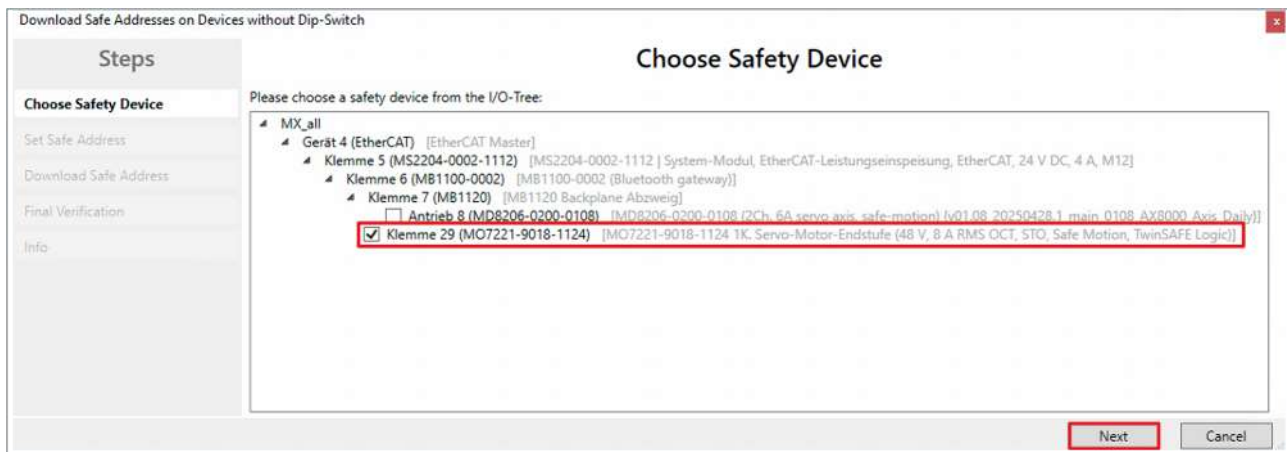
Download Safe Addresses on Devices without Dip-Switch

Steps

Choose Safety Device

Set Safe Address

Download Safe Address

Final Verification

Info

Choose Safety Device

Please choose a safety device from the I/O-Tree:

MX_all
Gerät 4 (EtherCAT) [EtherCAT Master]
Klemme 5 (MS2204-0002-1112) [MS2204-0002-1112 | System-Modul, EtherCAT-Leistungseinspeisung, EtherCAT, 24 V DC, 4 A, M12]
Klemme 6 (MB1100-0002) [MB1100-0002 (Bluetooth gateway)]
Klemme 7 (MB1120) [MB1120 Backplane Abzweig]
Antrieb 8 (MD8206-0200-0108) [MD8206-0200-0108 (2Ch. 6A servo axis, safe-motion) [v01.08_20250428.1_main_0108_AX8000_Axis_Daily]]
Klemme 29 (MO7221-9018-1124) [MO7221-9018-1124 1K. Servo-Motor-Endstufe (48 V, 8 A RMS OCT, STO, Safe Motion, TwinSAFE Logic)]

Next

Cancel